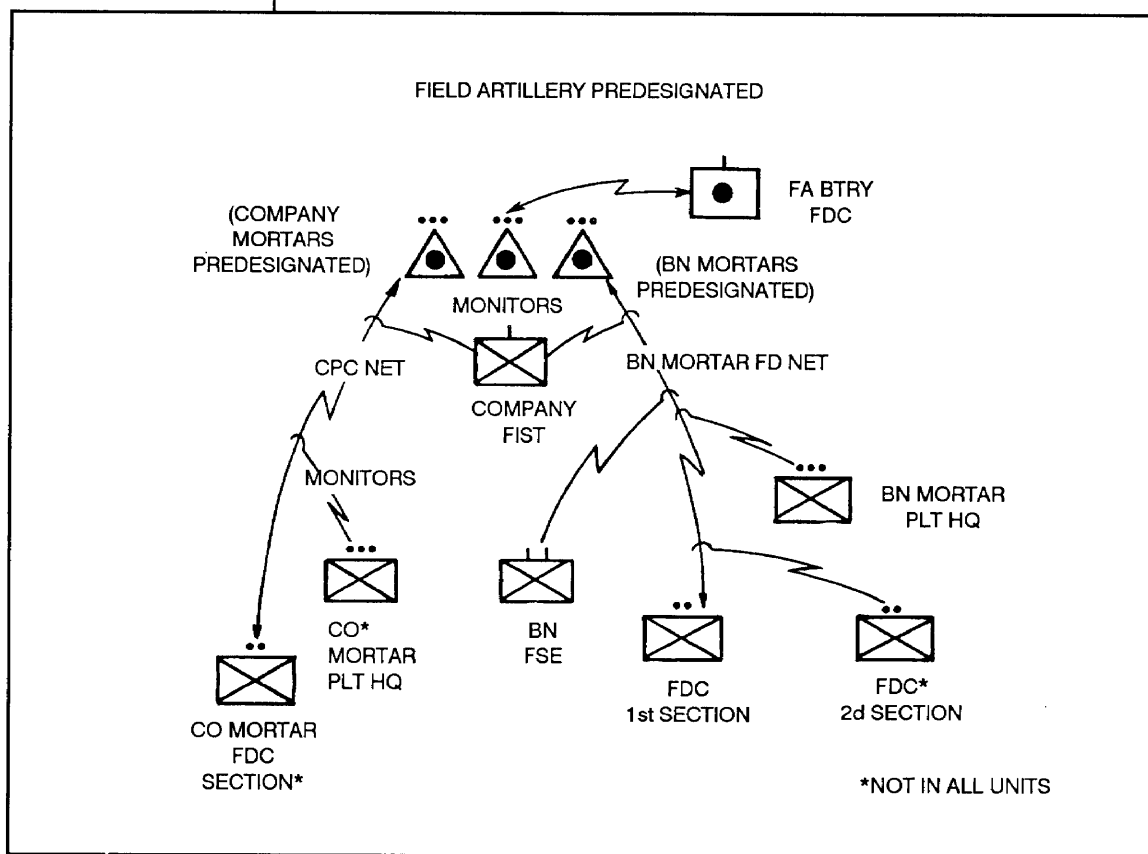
FIELD ARTILLERY PREDESIGNATED

FA BTRY FDC

(COMPANY MORTARS PREDESIGNATED)

MONITORS

(BN MORTARS PREDESIGNATED)

CPC NET

COMPANY FIST

BN MORTAR FD NET

MONITORS

BN MORTAR PLT HQ

CO* MORTAR PLT HQ

BN FSE

FDC 1st SECTION

FDC* 2d SECTION

CO MORTAR FDC SECTION*

*NOT IN ALL UNITS